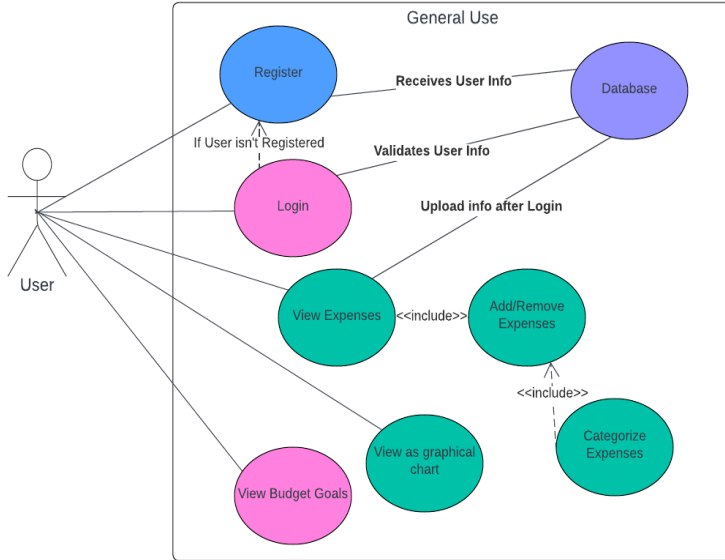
General Use

Register

Receives User Info

Database

If User isn't Registered

Validates User Info

Login

Upload info after Login

User

View Expenses

<<include>>

Add/Remove Expenses

<<include>>

Categorize Expenses

View as graphical chart

View Budget Goals